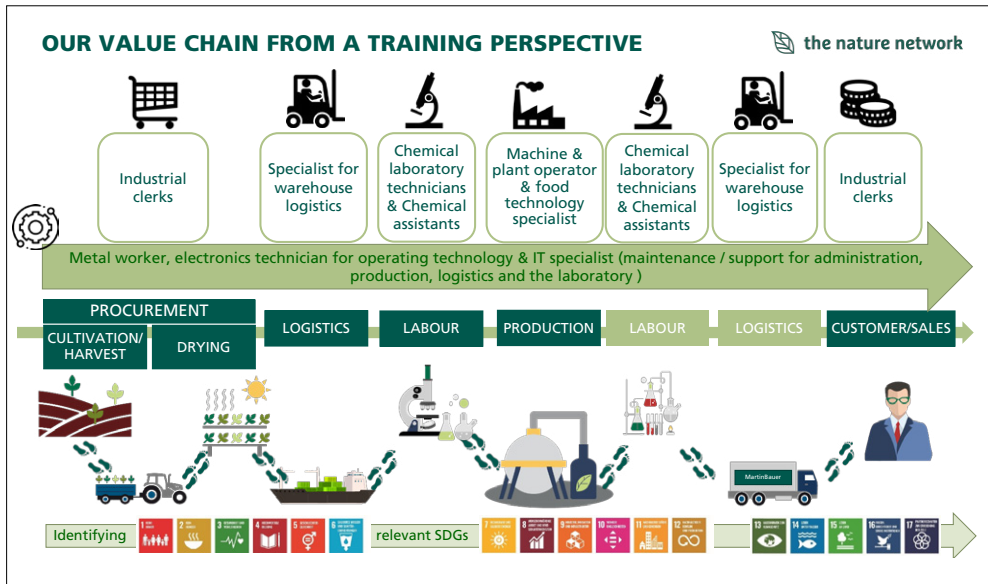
OUR VALUE CHAIN FROM A TRAINING PERSPECTIVE

the nature network

Industrial clerks

Specialist for warehouse logistics

Chemical laboratory technicians & Chemical assistants

Machine & plant operator & food technology specialist

Chemical laboratory technicians & Chemical assistants

Specialist for warehouse logistics

Industrial clerks

Metal worker, electronics technician for operating technology & IT specialist (maintenance / support for administration, production, logistics and the laboratory )

PROCUREMENT

CULTIVATION/ HARVEST

DRYING

LOGISTICS

LABOUR

PRODUCTION

LABOUR

LOGISTICS

CUSTOMER/SALES

MartinBauer

Identifying

1 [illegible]

2 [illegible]

3 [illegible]

4 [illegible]

5 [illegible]

6 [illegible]

relevant SDGs

7 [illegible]

8 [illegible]

9 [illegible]

10 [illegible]

11 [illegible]

12 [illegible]

13 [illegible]

14 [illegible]

15 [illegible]

16 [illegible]

17 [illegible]